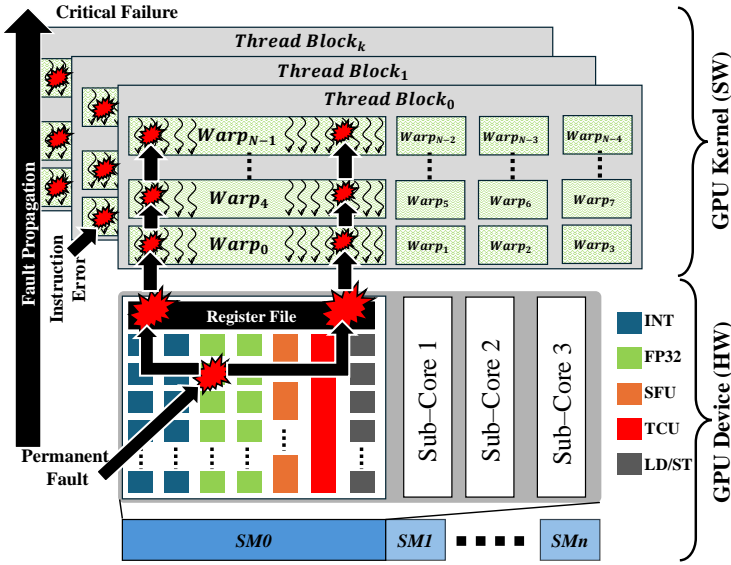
Critical Failure

$Thread\ Block_k$

$Thread\ Block_1$

$Thread\ Block_0$

$Warp_{N-1}$ $Warp_{N-2}$ $Warp_{N-3}$ $Warp_{N-4}$

$Warp_4$ $Warp_5$ $Warp_6$ $Warp_7$

$Warp_0$ $Warp_1$ $Warp_2$ $Warp_3$

GPU Kernel (SW)

Fault Propagation

Instruction Error

Register File

Sub–Core 1

Sub–Core 2

Sub–Core 3

INT

FP32

SFU

TCU

LD/ST

GPU Device (HW)

Permanent Fault

SM0

SM1

SMn